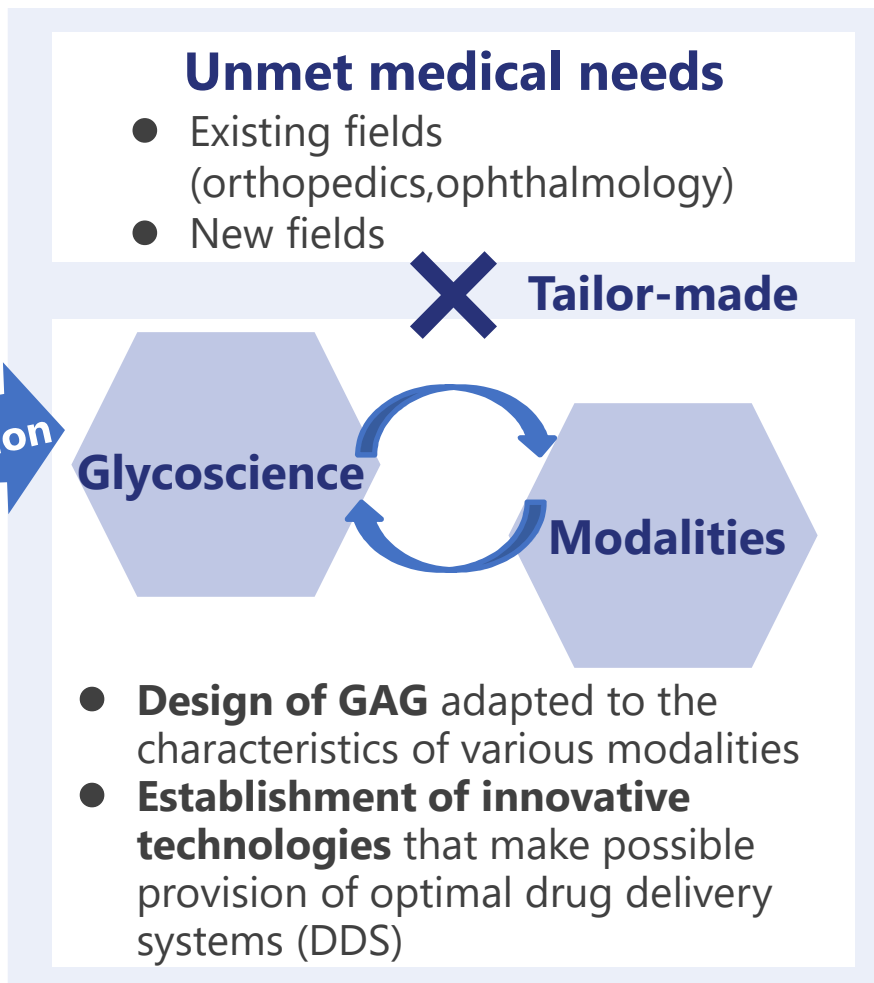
Unmet medical needs

- Existing fields (orthopedics,ophthalmology)
- New fields

Tailor-made

on

Glycoscience

Modalities

- **Design of GAG** adapted to the characteristics of various modalities
- **Establishment of innovative technologies** that make possible provision of optimal drug delivery systems (DDS)